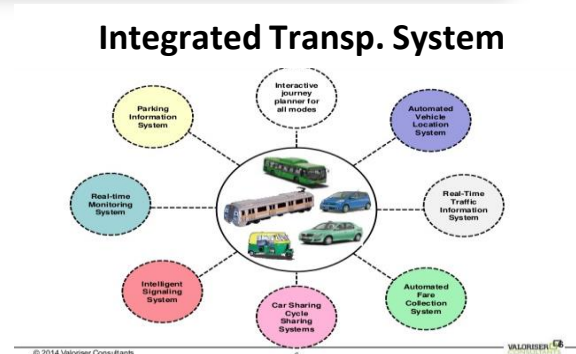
Integrated Transp. System

Interactive journey planner for all modes

Parking Information System

Automated Vehicle Location System

Real-time Monitoring System

Real-Time Traffic Information System

Intelligent Signaling System

Automated Fare Collection System

Car Sharing Cycle Sharing Systems

© 2014 Valoriser Consultants

VALORISER